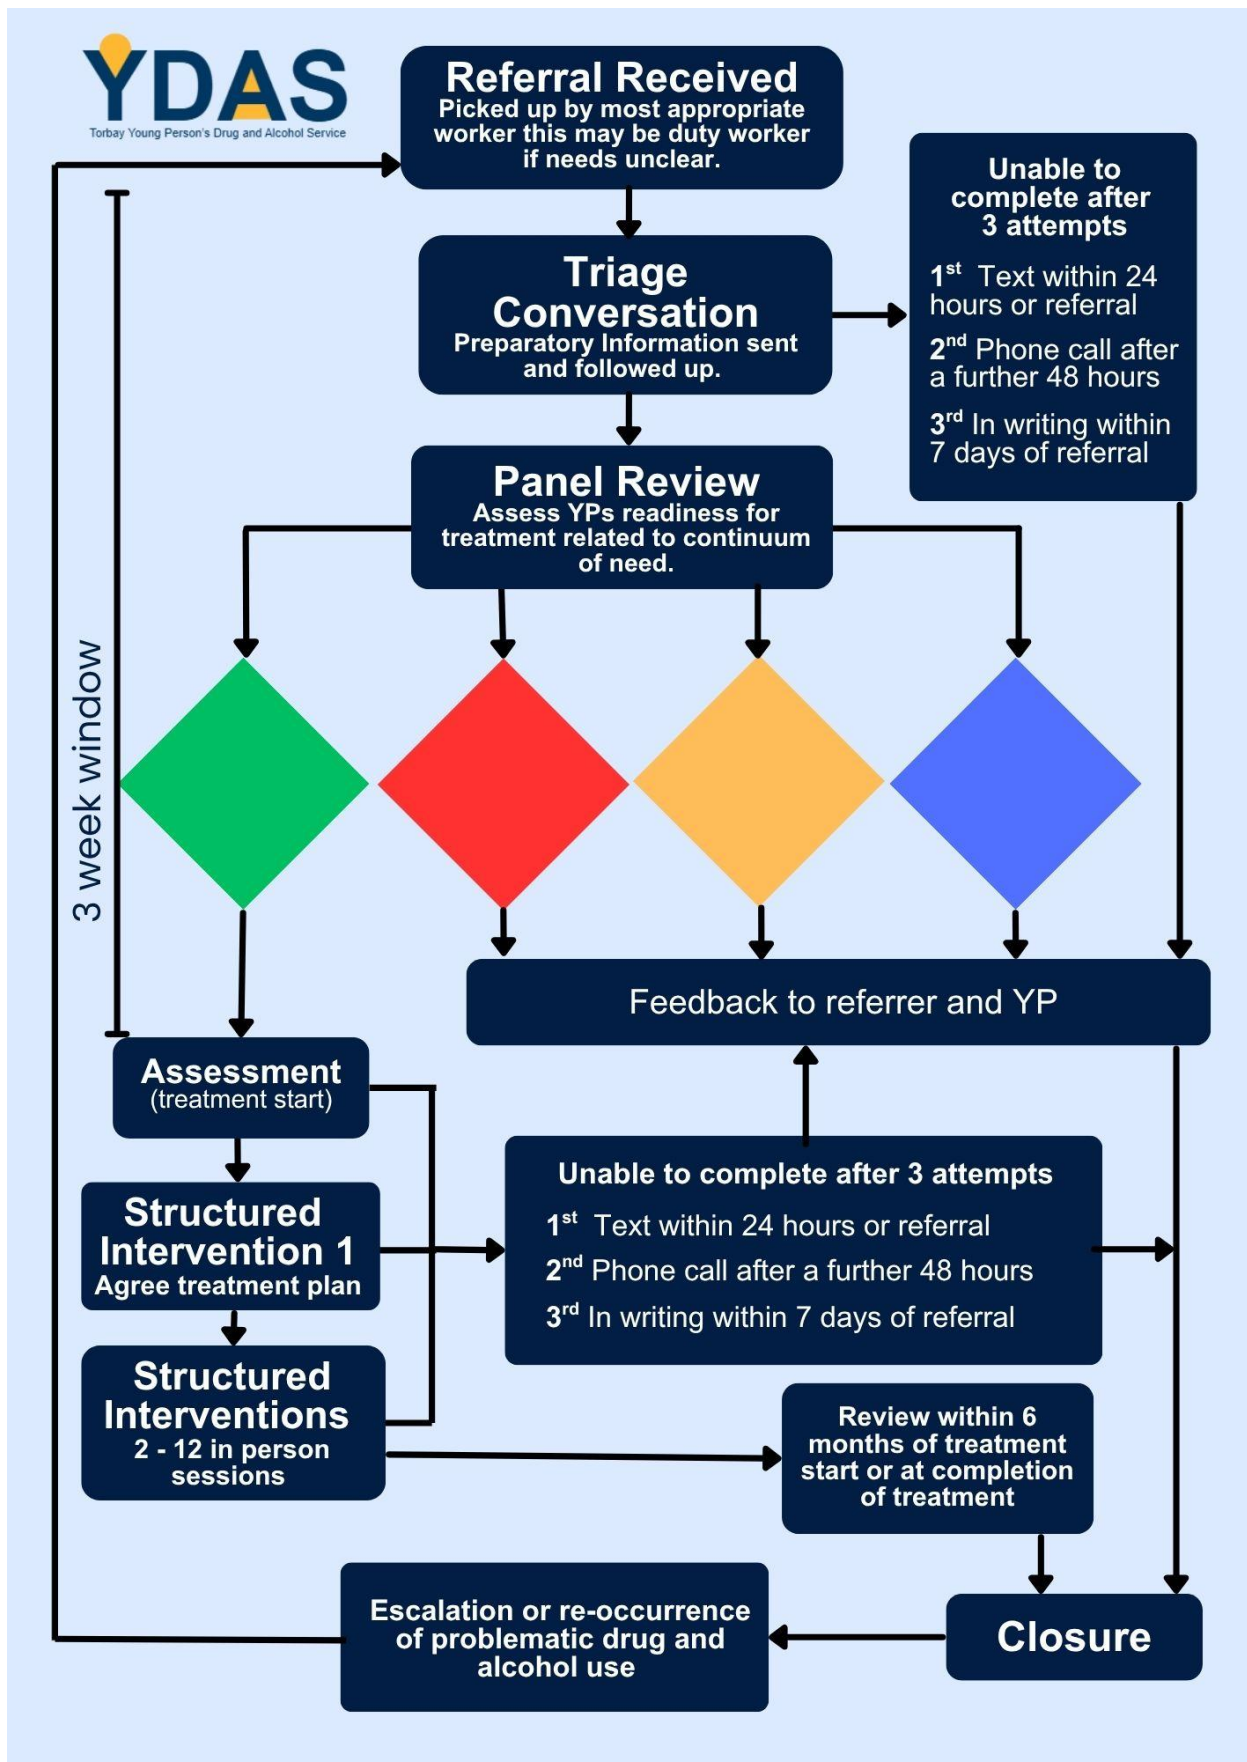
YDAS
Torbay Young Person's Drug and Alcohol Service

Referral Received
Picked up by most appropriate worker this may be duty worker if needs unclear.

Triage Conversation
Preparatory Information sent and followed up.

Unable to complete after 3 attempts
$1^{st}$ Text within 24 hours or referral
$2^{nd}$ Phone call after a further 48 hours
$3^{rd}$ In writing within 7 days of referral

Panel Review
Assess YPs readiness for treatment related to continuum of need.

3 week window

Feedback to referrer and YP

Assessment
(treatment start)

Structured Intervention 1
Agree treatment plan

Unable to complete after 3 attempts
$1^{st}$ Text within 24 hours or referral
$2^{nd}$ Phone call after a further 48 hours
$3^{rd}$ In writing within 7 days of referral

Structured Interventions
2 - 12 in person sessions

Review within 6 months of treatment start or at completion of treatment

Escalation or re-occurrence of problematic drug and alcohol use

Closure